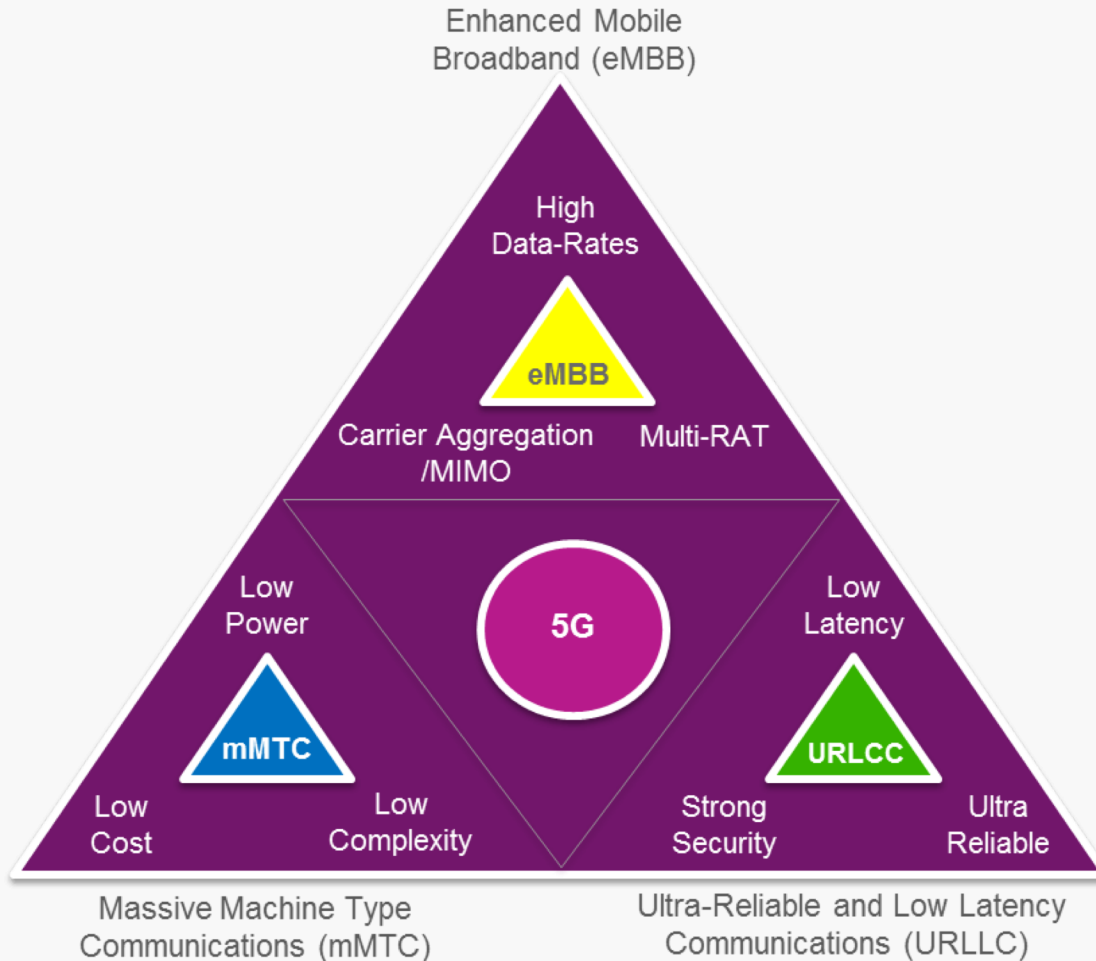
Enhanced Mobile Broadband (eMBB)

High Data-Rates

eMBB

Carrier Aggregation /MIMO

Multi-RAT

5G

Low Power

mMTC

Low Cost

Low Complexity

Low Latency

URLCC

Strong Security

Ultra Reliable

Massive Machine Type Communications (mMTC)

Ultra-Reliable and Low Latency Communications (URLLC)